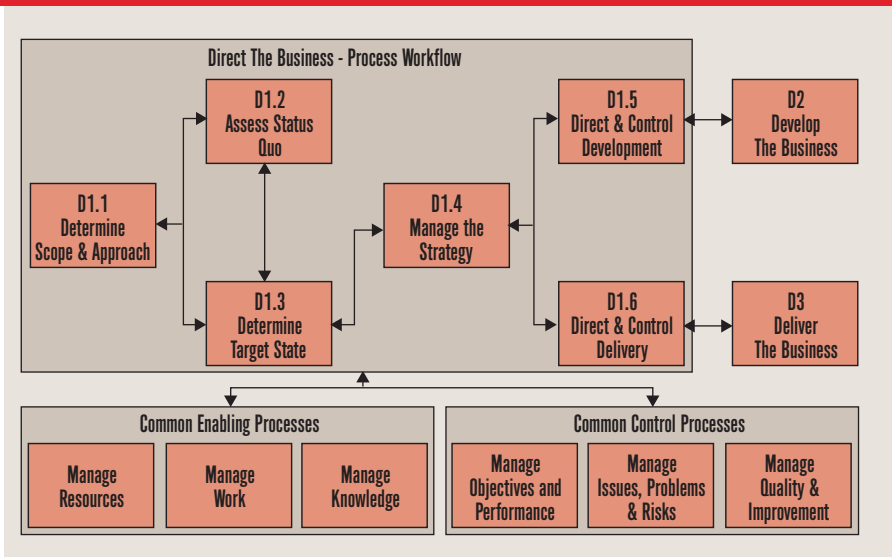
Direct The Business - Process Workflow

D1.2
Assess Status Quo

D1.1
Determine Scope & Approach

D1.3
Determine Target State

D1.4
Manage the Strategy

D1.5
Direct & Control Development

D1.6
Direct & Control Delivery

D2
Develop The Business

D3
Deliver The Business

Common Enabling Processes

Manage Resources

Manage Work

Manage Knowledge

Common Control Processes

Manage Objectives and Performance

Manage Issues, Problems & Risks

Manage Quality & Improvement